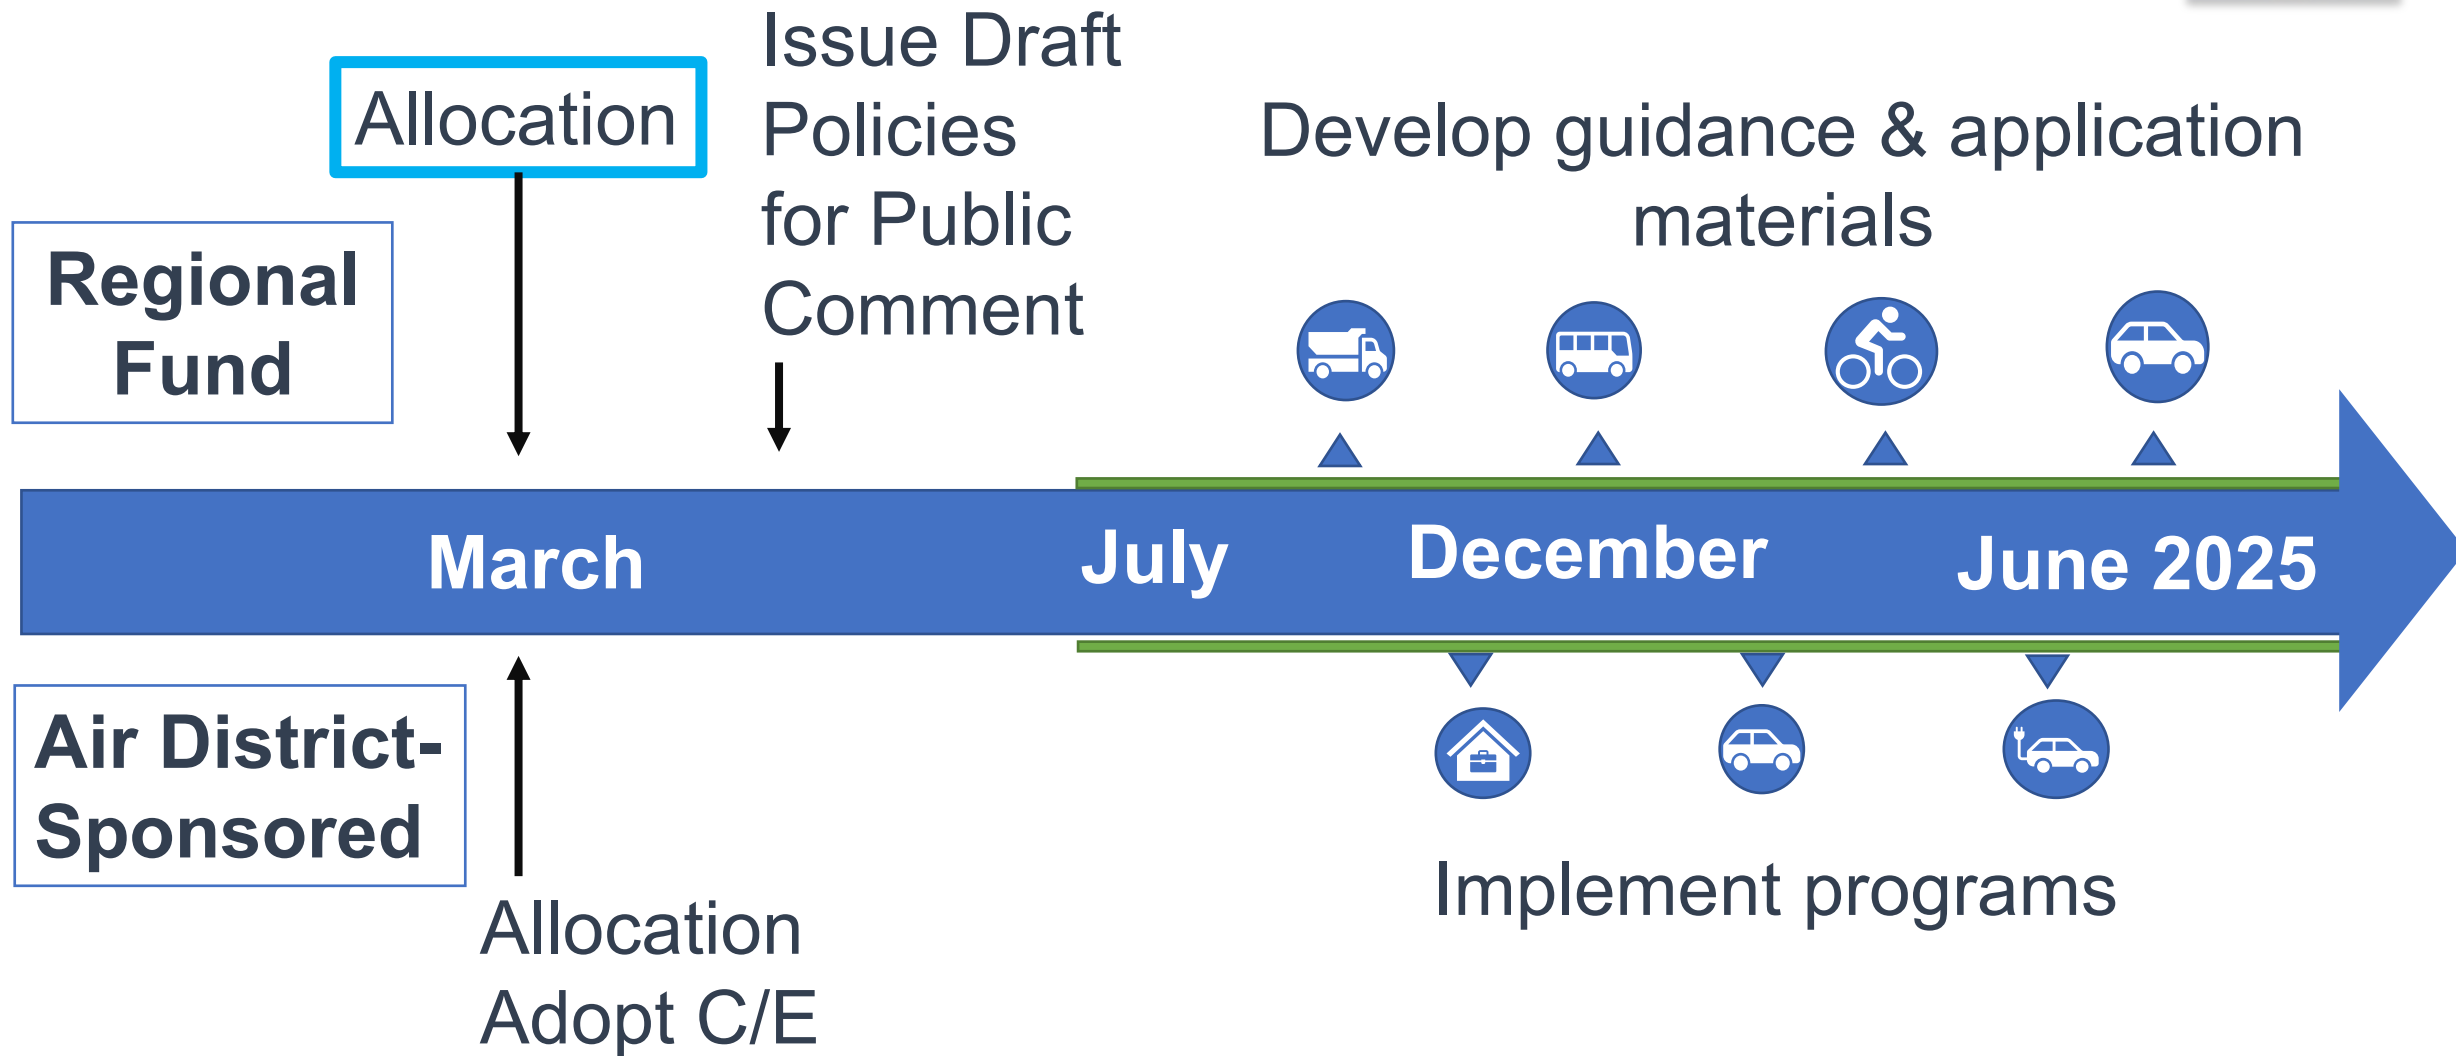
Allocation

Issue Draft Policies for Public Comment

Develop guidance & application materials

Regional Fund

March

July

December

June 2025

Air District-Sponsored

Allocation
Adopt C/E

Implement programs